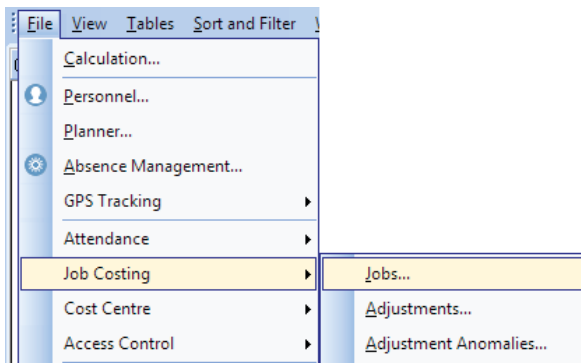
File View Tables Sort and Filter

Calculation...

Personnel...

Planner...

Absence Management...

GPS Tracking

Attendance

Job Costing

Cost Centre

Access Control

Jobs...

Adjustments...

Adjustment Anomalies...